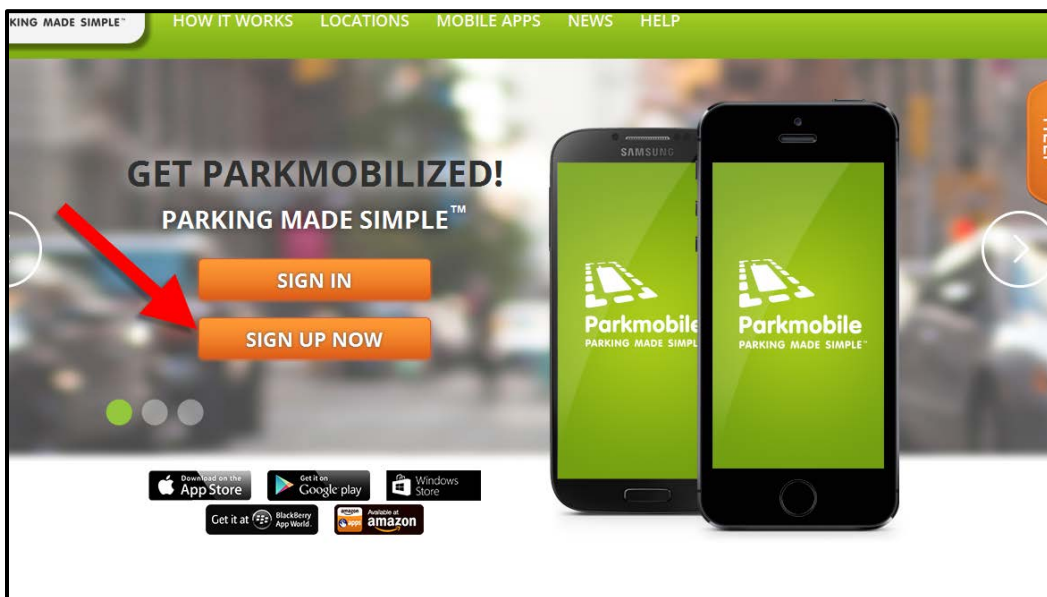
KING MADE SIMPLE™ HOW IT WORKS LOCATIONS MOBILE APPS NEWS HELP

GET PARKMOBILIZED!

PARKING MADE SIMPLE™

SIGN IN

SIGN UP NOW

SAMSUNG

Parkmobile
PARKING MADE SIMPLE

Parkmobile
PARKING MADE SIMPLE™

Download on the App Store

Get it on Google play

Windows Store

Get it at BlackBerry App World.

amazon apps Available at amazon